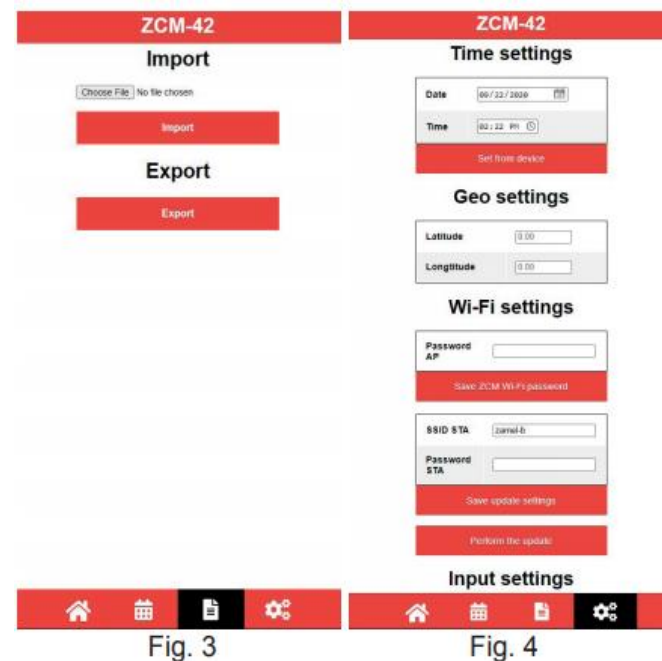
ZCM-42

Import

Choose File No file chosen

Import

Export

Export

Fig. 3

ZCM-42

Time settings

Date 09/22/2020

Time 02:22 PM

Set from device

Geo settings

Latitude 0.00

Longtitude 0.00

Wi-Fi settings

Password AP

Save ZCM Wi-Fi password

SSID STA zamel-b

Password STA

Save update settings

Perform the update

Input settings

Fig. 4